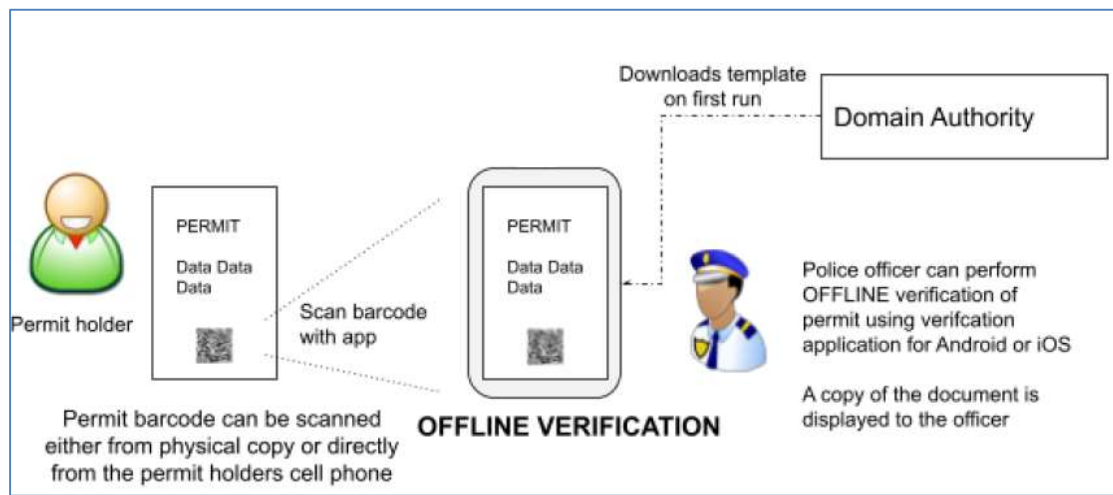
Downloads template on first run

Domain Authority

Permit holder

PERMIT

Data Data Data

Scan barcode with app

PERMIT

Data Data Data

Police officer can perform OFFLINE verification of permit using verifcation application for Android or iOS

A copy of the document is displayed to the officer

Permit barcode can be scanned either from physical copy or directly from the permit holders cell phone

OFFLINE VERIFICATION